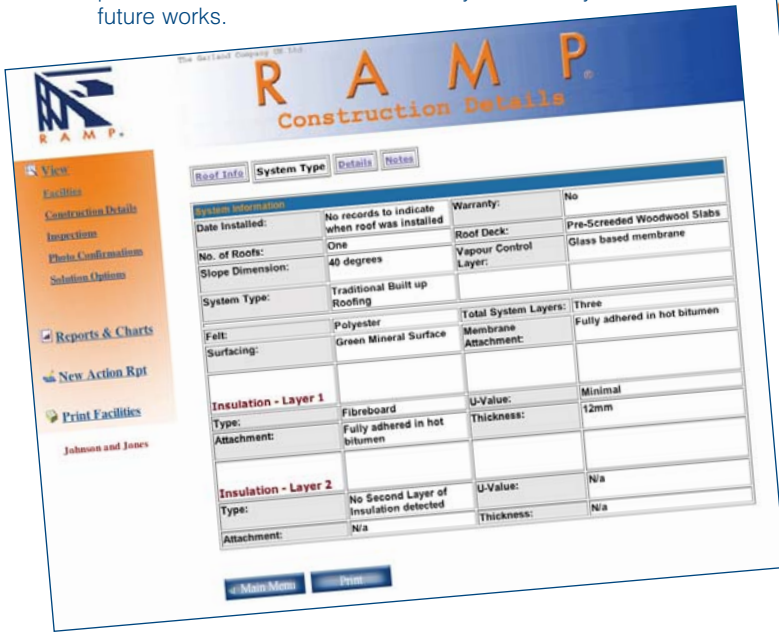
future works.

The Garland Company UK Ltd

RAMP

RAMP.

Construction Details

View
Facilities
Construction Details
Inspections
Photo Confirmations
Solution Options

Reports & Charts

New Action Rpt

Print Facilities

Johnson and Jones

Roof Info | System Type | Details | Notes

System Information

| | | | |
|---|---|---|---|
| Date Installed: | No records to indicate when roof was installed | Warranty: | No |
| No. of Roofs: | One | Roof Deck: | Pre-Screeded Woodwool Slabs |
| Slope Dimension: | 40 degrees | Vapour Control Layer: | Glass based membrane |
| System Type: | Traditional Built up Roofing | | |
| Felt: | Polyester | Total System Layers: | Three |
| Surfacing: | Green Mineral Surface | Membrane Attachment: | Fully adhered in hot bitumen |
| Insulation - Layer 1 | | U-Value: | Minimal |
| Type: | Fibreboard | Thickness: | 12mm |
| Attachment: | Fully adhered in hot bitumen | | |
| Insulation - Layer 2 | | U-Value: | N/a |
| Type: | No Second Layer of Insulation detected | Thickness: | N/a |
| Attachment: | N/a | | |

Main Menu | Print